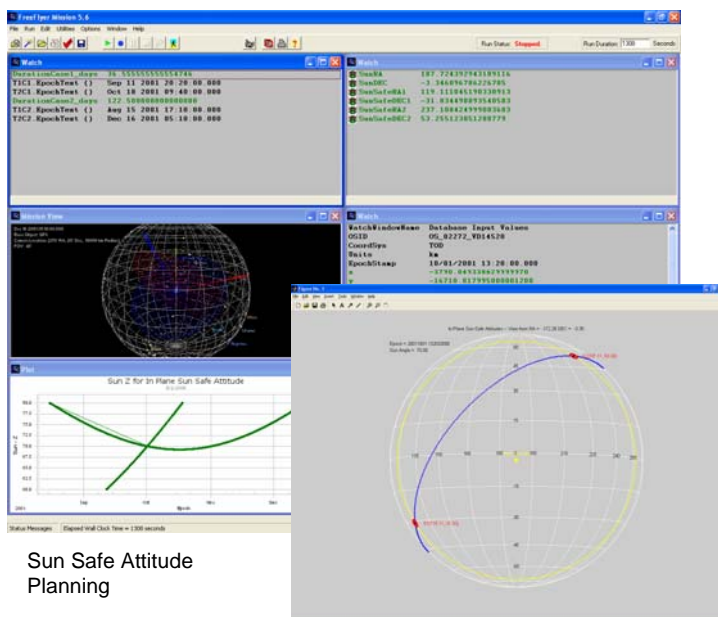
FreeFlyer Mission 5.6

File Run Edit Utilities Options Window Help

Run Status: Stopped

Run Duration: 1300 Seconds

Watch

DurationCase1_days 36.5555555555554746
T1C1.EpochTest () Sep 11 2001 20:20:00.000
T2C1.EpochTest () Oct 18 2001 09:40:00.000
DurationCase2_days 122.500000000000000
T1C2.EpochTest () Aug 15 2001 17:10:00.000
T2C2.EpochTest () Dec 16 2001 05:10:00.000

Watch

SunRA 187.724392943189116
SunDEC -3.34689670422670
SunSafeRA1 119.111045190330913
SunSafeDEC1 -31.836498093540583
SunSafeRA2 237.108424999083683
SunSafeDEC2 53.255123051208779

Interior View

Watch

WatchWindowName Database Input Values
OSID OS_02272_VD14520
CoordSys TOD
Units km
EpochStamp 10/01/2001 13:20:00.000
x -3790.04933662999970
y -16710.01799500000001200

Plot

Sun Z for In Plane Sun Safe Attitude

Sun Z

Epoch

Status Messages Elapsed Wall Clock Time = 1300 seconds

Figure No. 1

File Edit View Insert Tools Window Help

In Plane Sun Safe Attitudes -- View from RA = 172.26 DEC = -3.35

Epoch = 2001/10/01 13:20:00
Sun Angle = 70.00

Sun Safe Attitude Planning